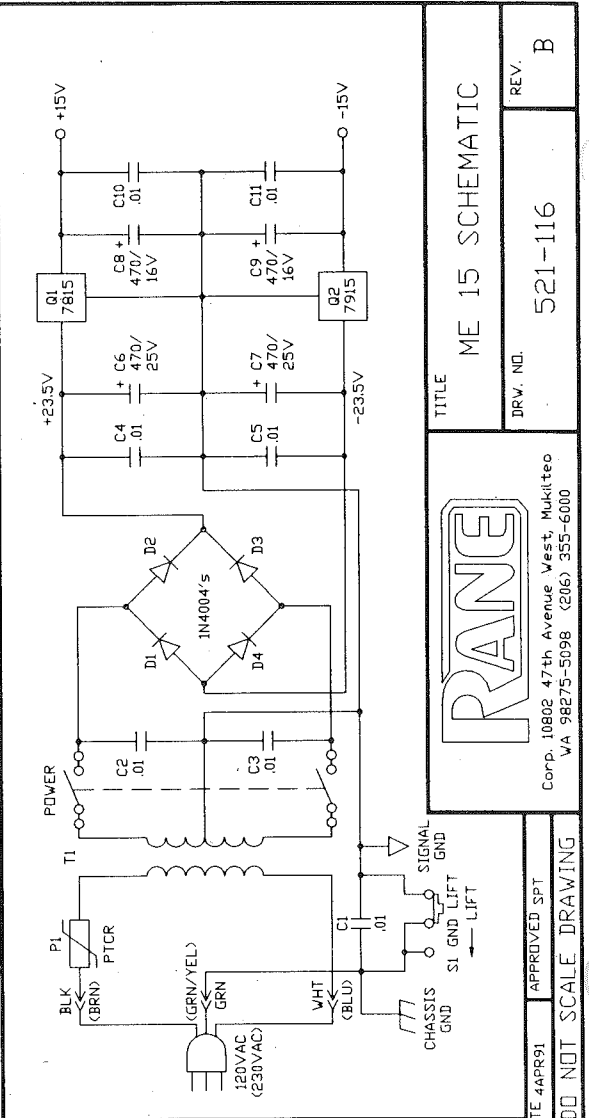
+15V
-15V
C10 .01
C11 .01
C8 + 470/ 16V
C9 + 470/ 16V
Q1 7815
Q2 7915
C6 + 470/ 25V
C7 + 470/ 25V
+23.5V
-23.5V
C4 .01
C5 .01
D2
D3
D1
D4
1N4004's
C2 .01
C3 .01
POWER
T1
P1
PTCR
BLK (BRN)
(GRN/YEL) GRN
WHT (BLU)
120VAC (230VAC)
C1 .01
SIGNAL GND
S1 GND LIFT
LIFT
CHASSIS GND

TITLE
ME 15 SCHEMATIC
DRW. NO.
521-116
REV.
B

RANE
Corp. 10802 47th Avenue West, Mukilteo WA 98275-5098 (206) 355-6000

E 4APR91
APPROVED SPT
DO NOT SCALE DRAWING